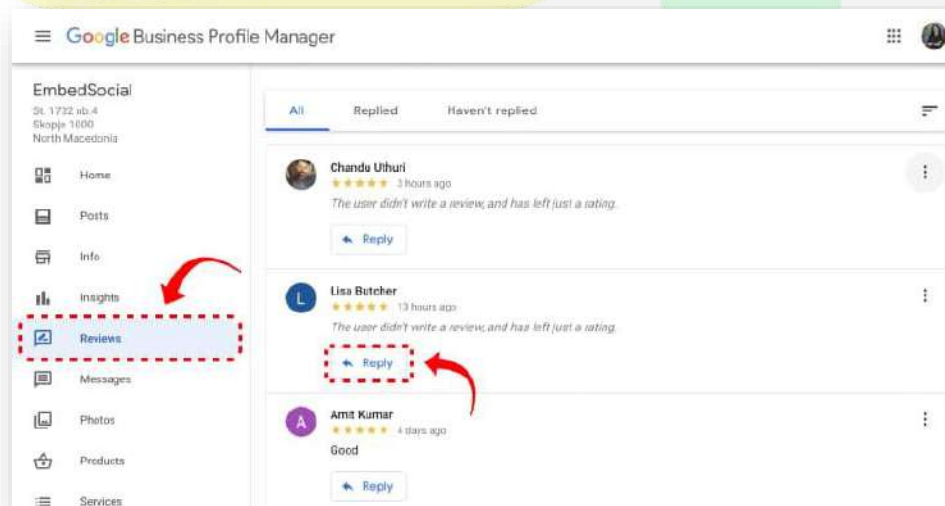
Google Business Profile Manager

EmbedSocial
St. 1732 nb.4
Skopje 1000
North Macedonia

Home
Posts
Info
Insights
Reviews
Messages
Photos
Products
Services

All
Replied
Haven't replied

Chandu Uthuri
★★★★★ 3 hours ago
The user didn't write a review, and has left just a rating.
Reply

L
Lisa Butcher
★★★★★ 13 hours ago
The user didn't write a review, and has left just a rating.
Reply

A
Amit Kumar
★★★★★ 4 days ago
Good
Reply